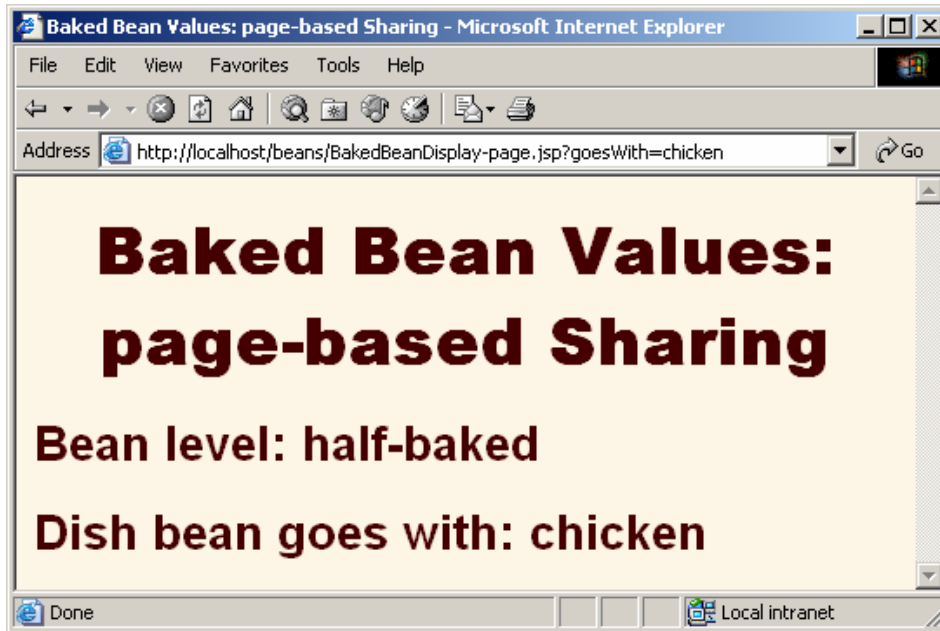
Baked Bean Values: page-based Sharing - Microsoft Internet Explorer

File Edit View Favorites Tools Help

Address http://localhost/beans/BakedBeanDisplay-page.jsp?goesWith=chicken Go

Baked Bean Values: page-based Sharing

Bean level: half-baked

Dish bean goes with: chicken

Done Local intranet